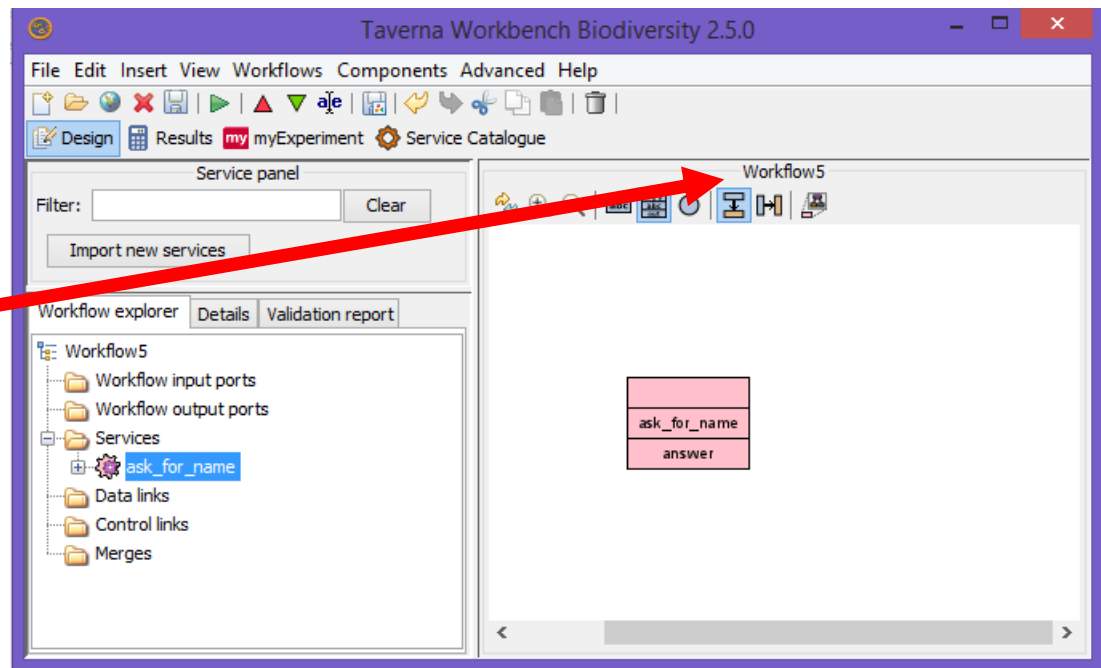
Taverna Workbench Biodiversity 2.5.0

File Edit Insert View Workflows Components Advanced Help

Design Results my myExperiment Service Catalogue

Service panel

Filter: Clear

Import new services

Workflow explorer Details Validation report

Workflow5
Workflow input ports
Workflow output ports
Services
ask_for_name
Data links
Control links
Merges

Workflow5

ask_for_name
answer